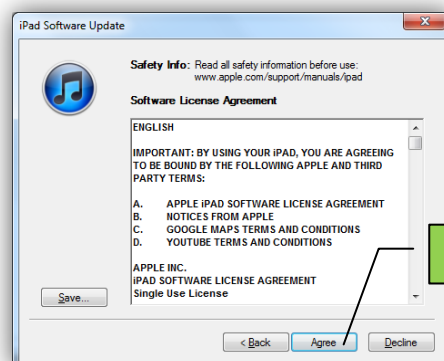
iPad Software Update

Safety Info: Read all safety information before use: www.apple.com/support/manuals/ipad

Software License Agreement

ENGLISH

IMPORTANT: BY USING YOUR iPAD, YOU ARE AGREEING TO BE BOUND BY THE FOLLOWING APPLE AND THIRD PARTY TERMS:

A. APPLE iPAD SOFTWARE LICENSE AGREEMENT
B. NOTICES FROM APPLE
C. GOOGLE MAPS TERMS AND CONDITIONS
D. YOUTUBE TERMS AND CONDITIONS

APPLE INC.
iPAD SOFTWARE LICENSE AGREEMENT
Single Use License

Save...

< Back

Agree

Decline